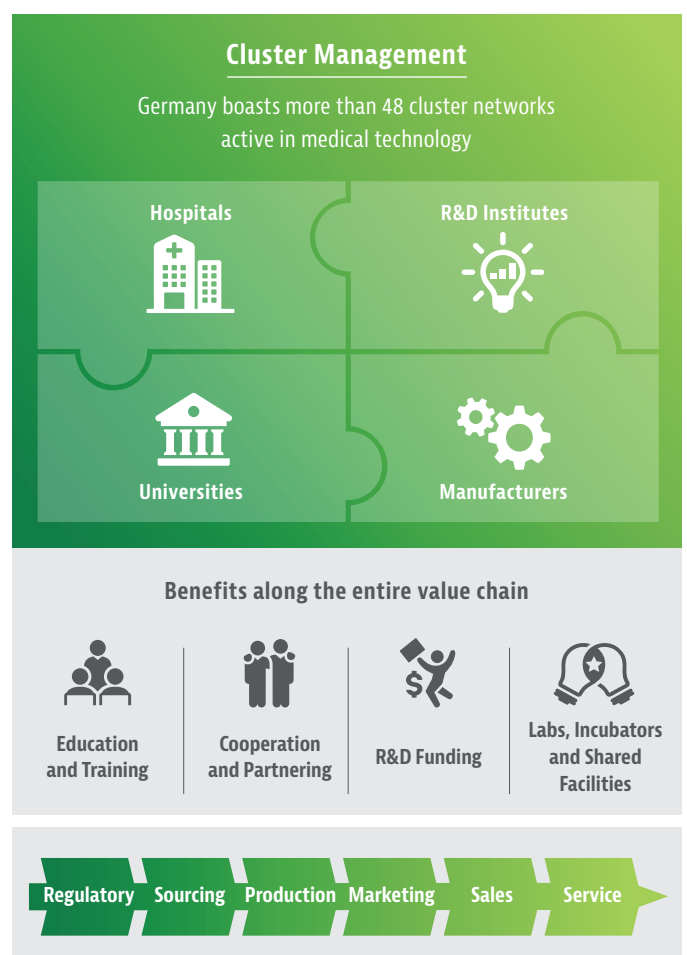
Cluster Management

Germany boasts more than 48 cluster networks active in medical technology

Hospitals

R&D Institutes

Universities

Manufacturers

Benefits along the entire value chain

Education and Training

Cooperation and Partnering

R&D Funding

Labs, Incubators and Shared Facilities

Regulatory

Sourcing

Production

Marketing

Sales

Service